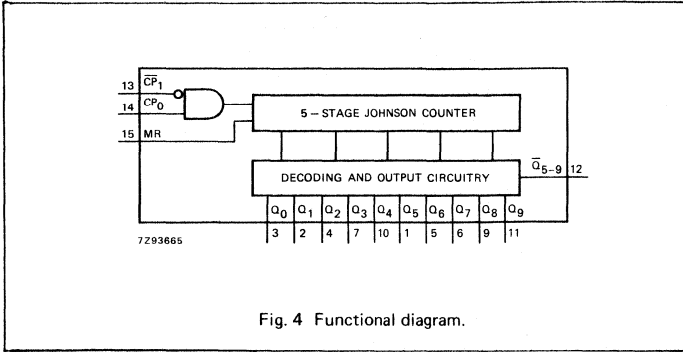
13 $\overline{CP}_1$
14 $CP_0$
15 MR

5 – STAGE JOHNSON COUNTER

DECODING AND OUTPUT CIRCUITRY

$\overline{Q}_{5-9}$ 12

| $Q_0$ | $Q_1$ | $Q_2$ | $Q_3$ | $Q_4$ | $Q_5$ | $Q_6$ | $Q_7$ | $Q_8$ | $Q_9$ |
|---|---|---|---|---|---|---|---|---|---|
| 3 | 2 | 4 | 7 | 10 | 1 | 5 | 6 | 9 | 11 |

7Z93665

Fig. 4 Functional diagram.